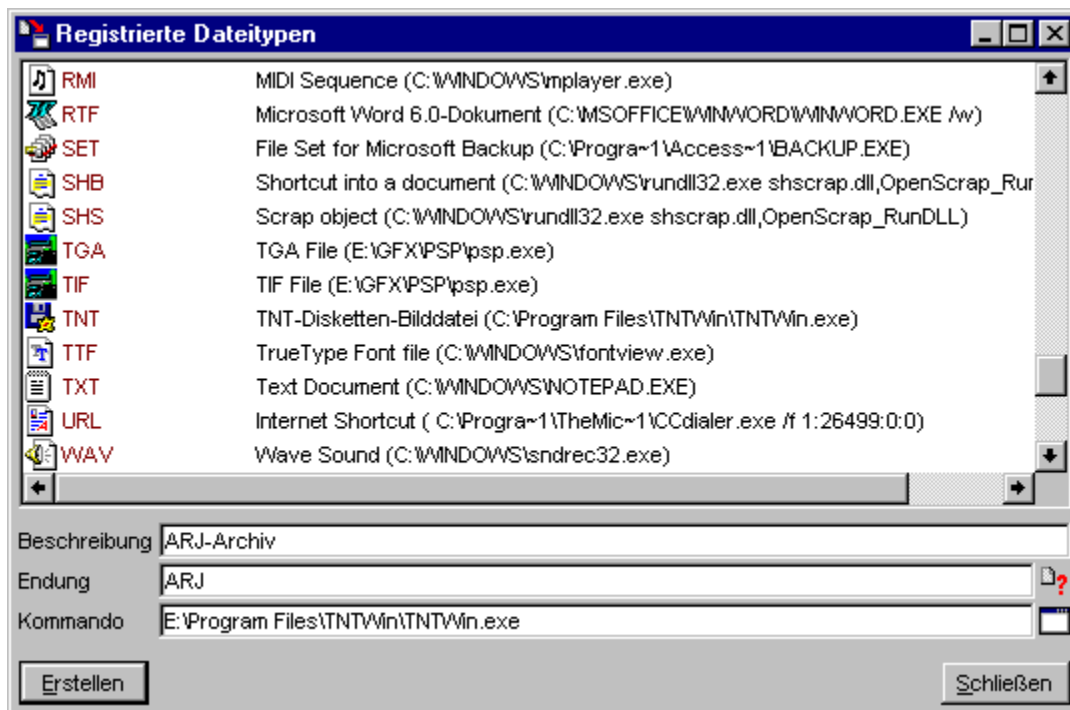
Registrierte Dateitypen

| | |
|---|---|
| RMI | MIDI Sequence (C:\WINDOWS\mplayer.exe) |
| RTF | Microsoft Word 6.0-Dokument (C:\MSOFFICE\WINWORD\WINWORD.EXE /w) |
| SET | File Set for Microsoft Backup (C:\Progra~1\Access~1\BACKUP.EXE) |
| SHB | Shortcut into a document (C:\WINDOWS\rundll32.exe shscrap.dll,OpenScrap_Rur |
| SHS | Scrap object (C:\WINDOWS\rundll32.exe shscrap.dll,OpenScrap_RunDLL) |
| TGA | TGA File (E:\GFX\PSP\psp.exe) |
| TIF | TIF File (E:\GFX\PSP\psp.exe) |
| TNT | TNT-Disketten-Bilddatei (C:\Program Files\TNTWin\TNTWin.exe) |
| TTF | TrueType Font file (C:\WINDOWS\fontview.exe) |
| TXT | Text Document (C:\WINDOWS\NOTEPAD.EXE) |
| URL | Internet Shortcut ( C:\Progra~1\TheMic~1\CCdialer.exe /f 1:26499:0:0) |
| WAV | Wave Sound (C:\WINDOWS\sndrec32.exe) |

Beschreibung ARJ-Archiv
Endung ARJ
Kommando E:\Program Files\TNTWin\TNTWin.exe

Erstellen
Schließen